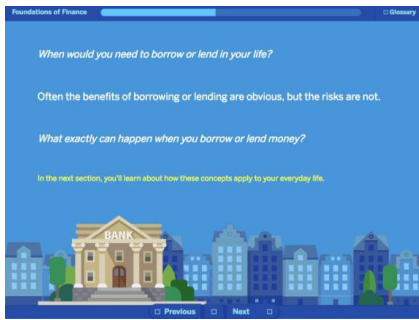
Foundations of Finance

Glossary

When would you need to borrow or lend in your life?

Often the benefits of borrowing or lending are obvious, but the risks are not.

What exactly can happen when you borrow or lend money?

In the next section, you'll learn about how these concepts apply to your everyday life.

BANK

Previous

Next